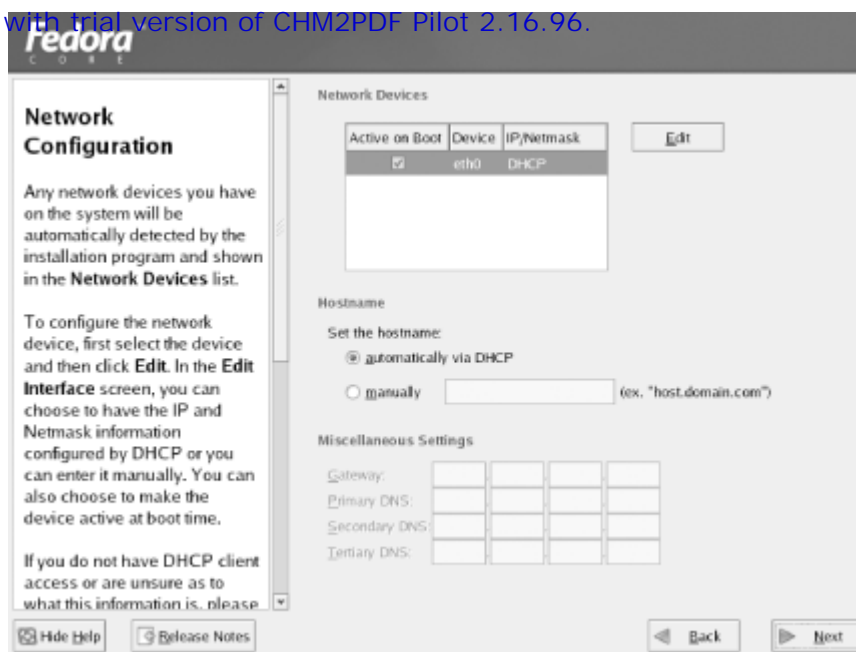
with trial version of CHM2PDF Pilot 2.16.96.

fedora
C O R E

Network Configuration

Any network devices you have on the system will be automatically detected by the installation program and shown in the **Network Devices** list.

To configure the network device, first select the device and then click **Edit**. In the **Edit Interface** screen, you can choose to have the IP and Netmask information configured by DHCP or you can enter it manually. You can also choose to make the device active at boot time.

If you do not have DHCP client access or are unsure as to what this information is, please

Network Devices

| Active on Boot | Device | IP/Netmask |
|---|---|---|
| ☑ | eth0 | DHCP |

Edit

Hostname

Set the hostname:

automatically via DHCP

manually (ex. "host.domain.com")

Miscellaneous Settings

Gateway:

Primary DNS:

Secondary DNS:

Tertiary DNS:

Hide Help

Release Notes

Back

Next